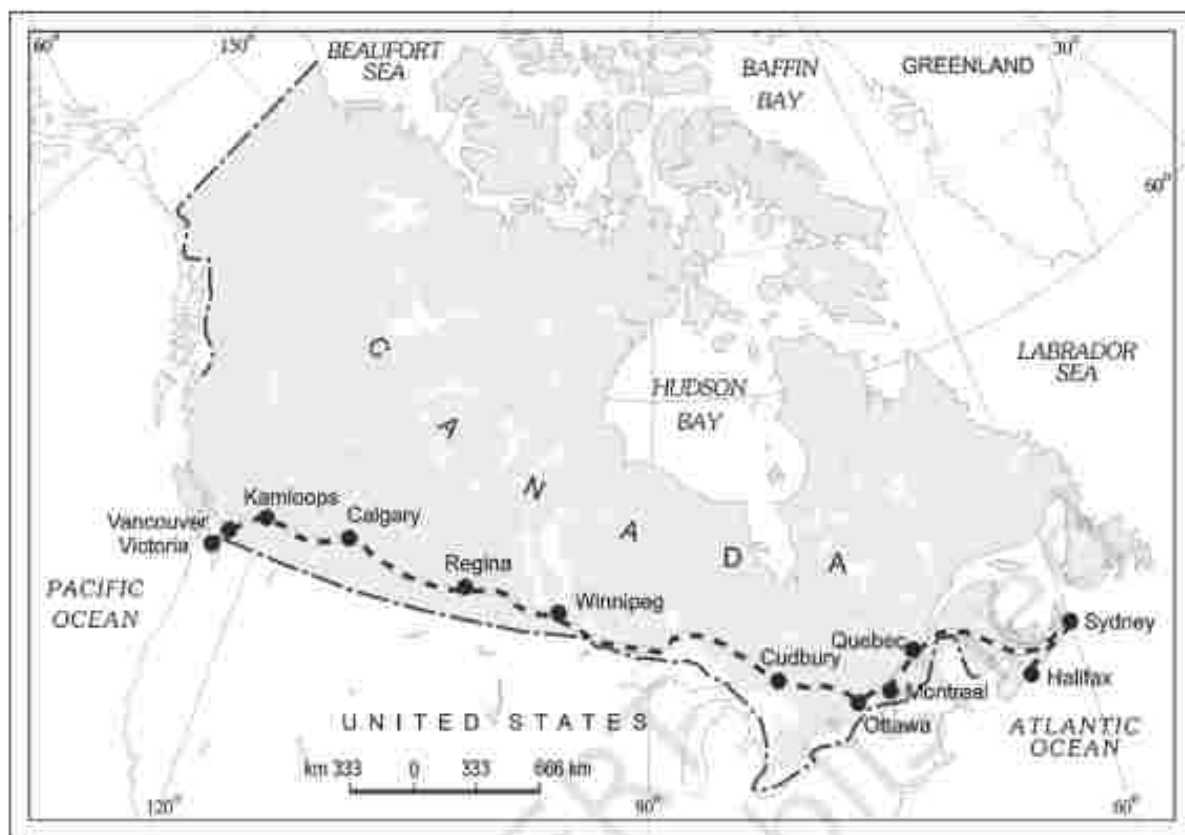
60° 150° BEAUFORT SEA BAFFIN BAY GREENLAND 30° 60°

LABRADOR SEA

HUDSON BAY

C A N A D A

Kamloops
Vancouver
Victoria
Calgary
Regina
Winnipeg
Cudbury
Quebec
Montreal
Ottawa
Sydney
Halifax

PACIFIC OCEAN

ATLANTIC OCEAN

UNITED STATES

km 333 0 333 666 km

120° 90° 60°